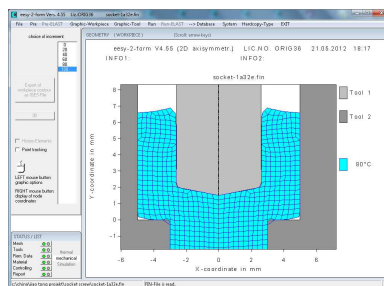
eesy-2-form Vers. 4.55 Lic ORIG36 socket-1a32e.fin

File Pre Pre-ELAST Graphic-Workspace Graphic-Tool Run Post-ELAST --> Database System Hardcopy-Type EXIT

choice of increment

0
20
40
60
80
100

Export of evaluation-product as 3EF-File

Product Elements

Point-tracking

LEFT mouse button: graphic options

RIGHT mouse button: display of node coordinates

STATUS / LIST
Mesh
Tools
Fem. Data
Material
Controlling
Report

Normal mechanical Simulation

GEOMETRY (WORKPIECE) (Scroll: areas/keys)

eesy-2-form V4.55 (2D axisymmetr.) LIC.NO. ORIG36 21.05.2012 19:17

INFO1: INFO2:

Tool 1

Tool 2

80°C

Y-coordinate in mm

X-coordinate in mm

8
6
4
2
0
-2
-4
-6
-8

-8 -4 -2 0 2 4 8

socket-1a32e.fin

c:\china\ieu tang pratt\socket.ursell\socket-1a32e.fin FEM-File is read.